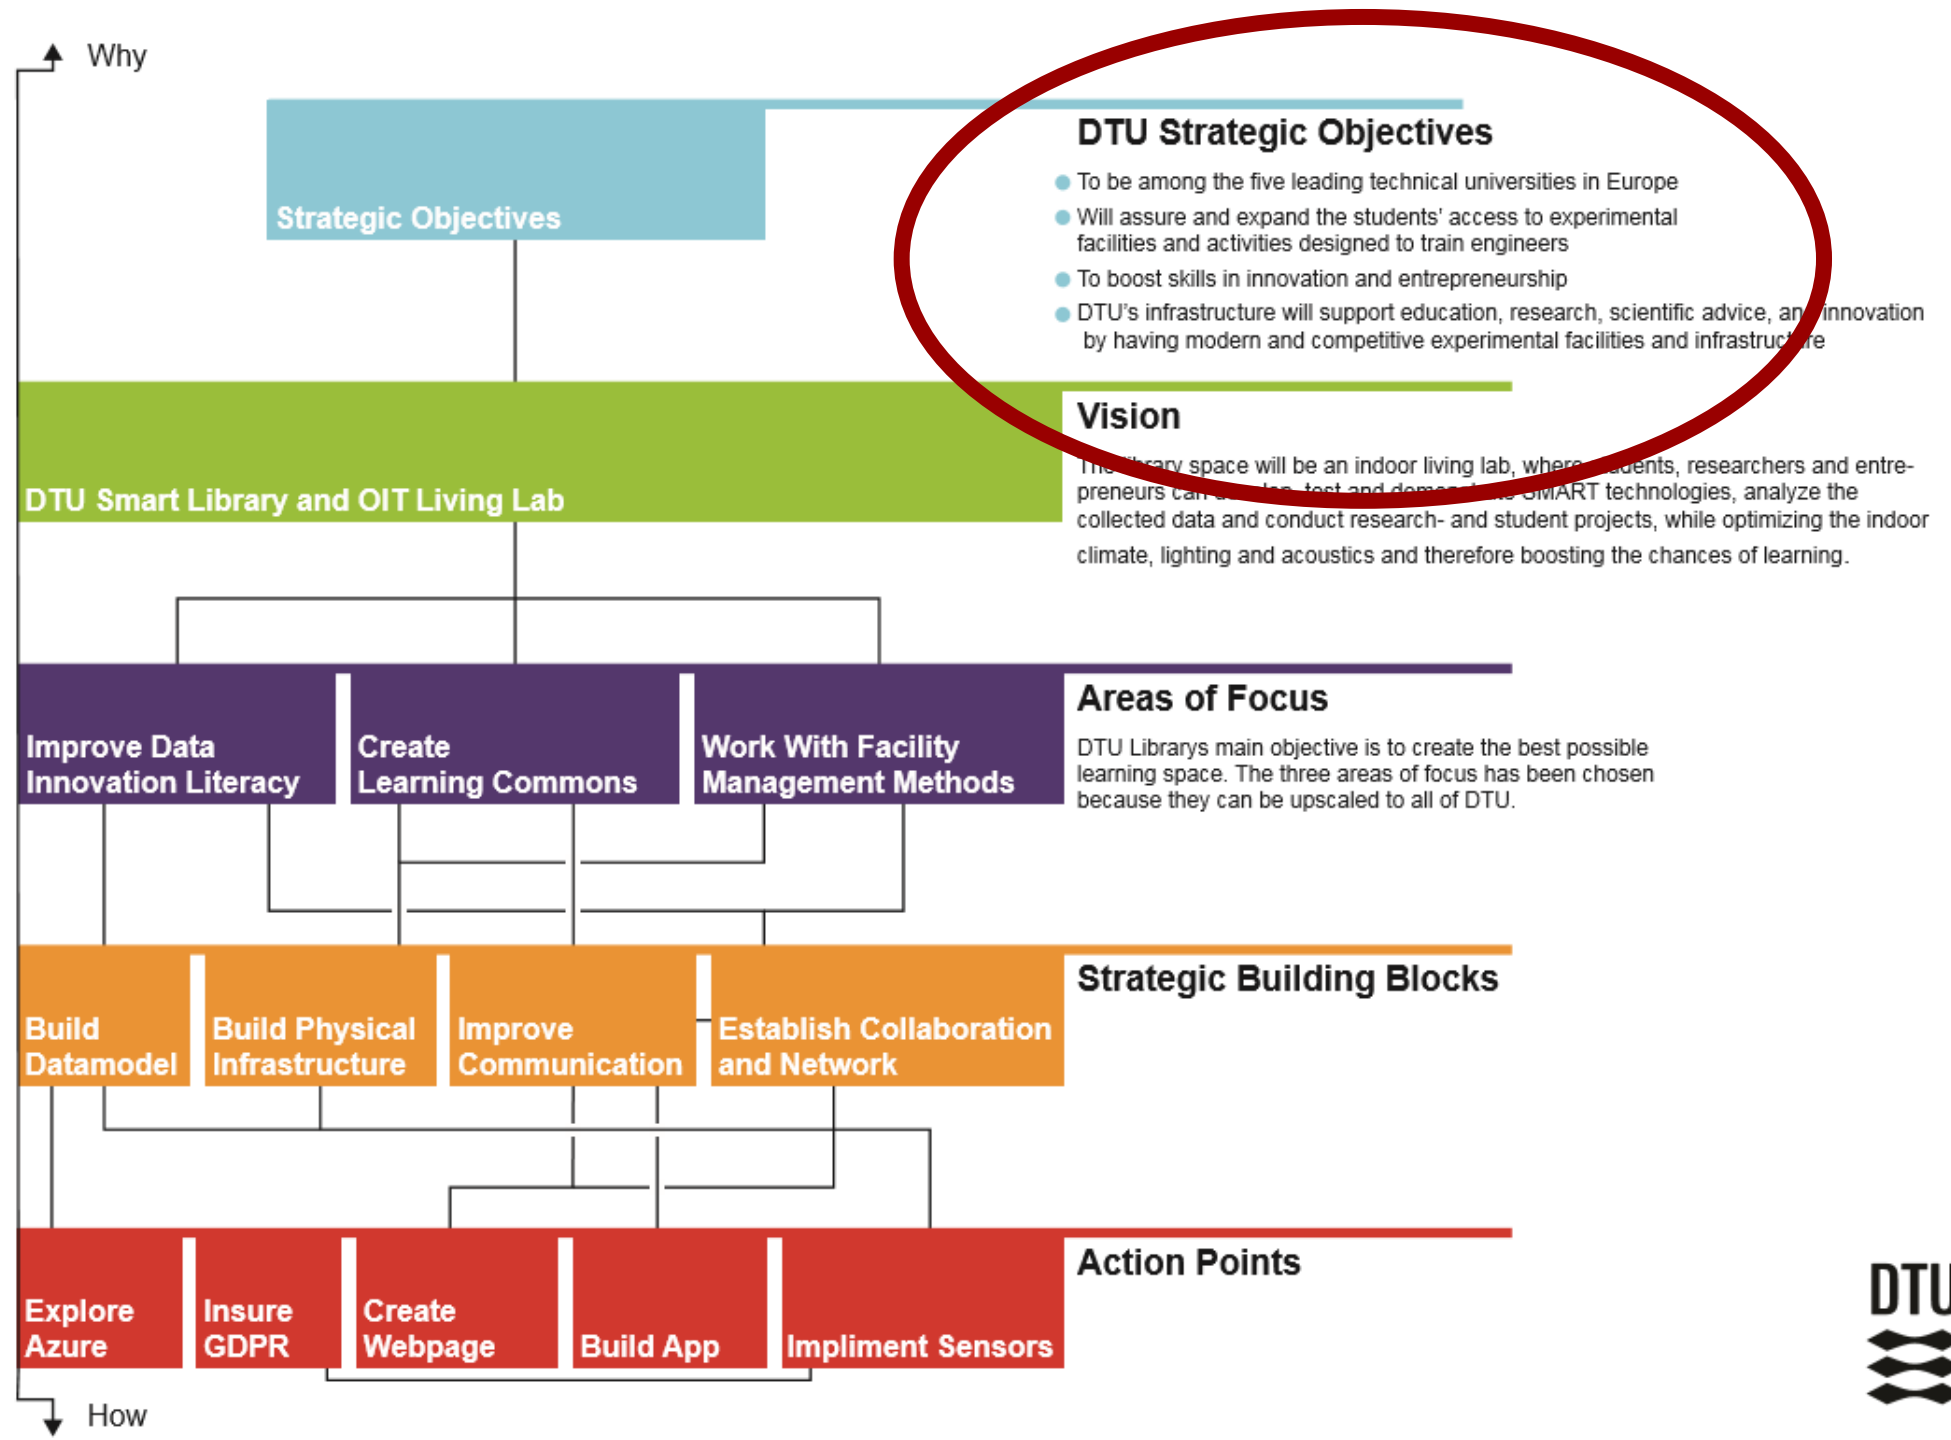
Why

Strategic Objectives

DTU Strategic Objectives

To be among the five leading technical universities in Europe

Will assure and expand the students' access to experimental facilities and activities designed to train engineers

To boost skills in innovation and entrepreneurship

DTU's infrastructure will support education, research, scientific advice, an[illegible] innovation by having modern and competitive experimental facilities and infrastruc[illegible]re

DTU Smart Library and OIT Living Lab

Vision

The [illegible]rary space will be an indoor living lab, where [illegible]dents, researchers and entrepreneurs can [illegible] test and demo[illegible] SMART technologies, analyze the collected data and conduct research- and student projects, while optimizing the indoor climate, lighting and acoustics and therefore boosting the chances of learning.

Improve Data Innovation Literacy

Create Learning Commons

Work With Facility Management Methods

Areas of Focus

DTU Librarys main objective is to create the best possible learning space. The three areas of focus has been chosen because they can be upscaled to all of DTU.

Build Datamodel

Build Physical Infrastructure

Improve Communication

Establish Collaboration and Network

Strategic Building Blocks

Explore Azure

Insure GDPR

Create Webpage

Build App

Impliment Sensors

Action Points

DTU

How